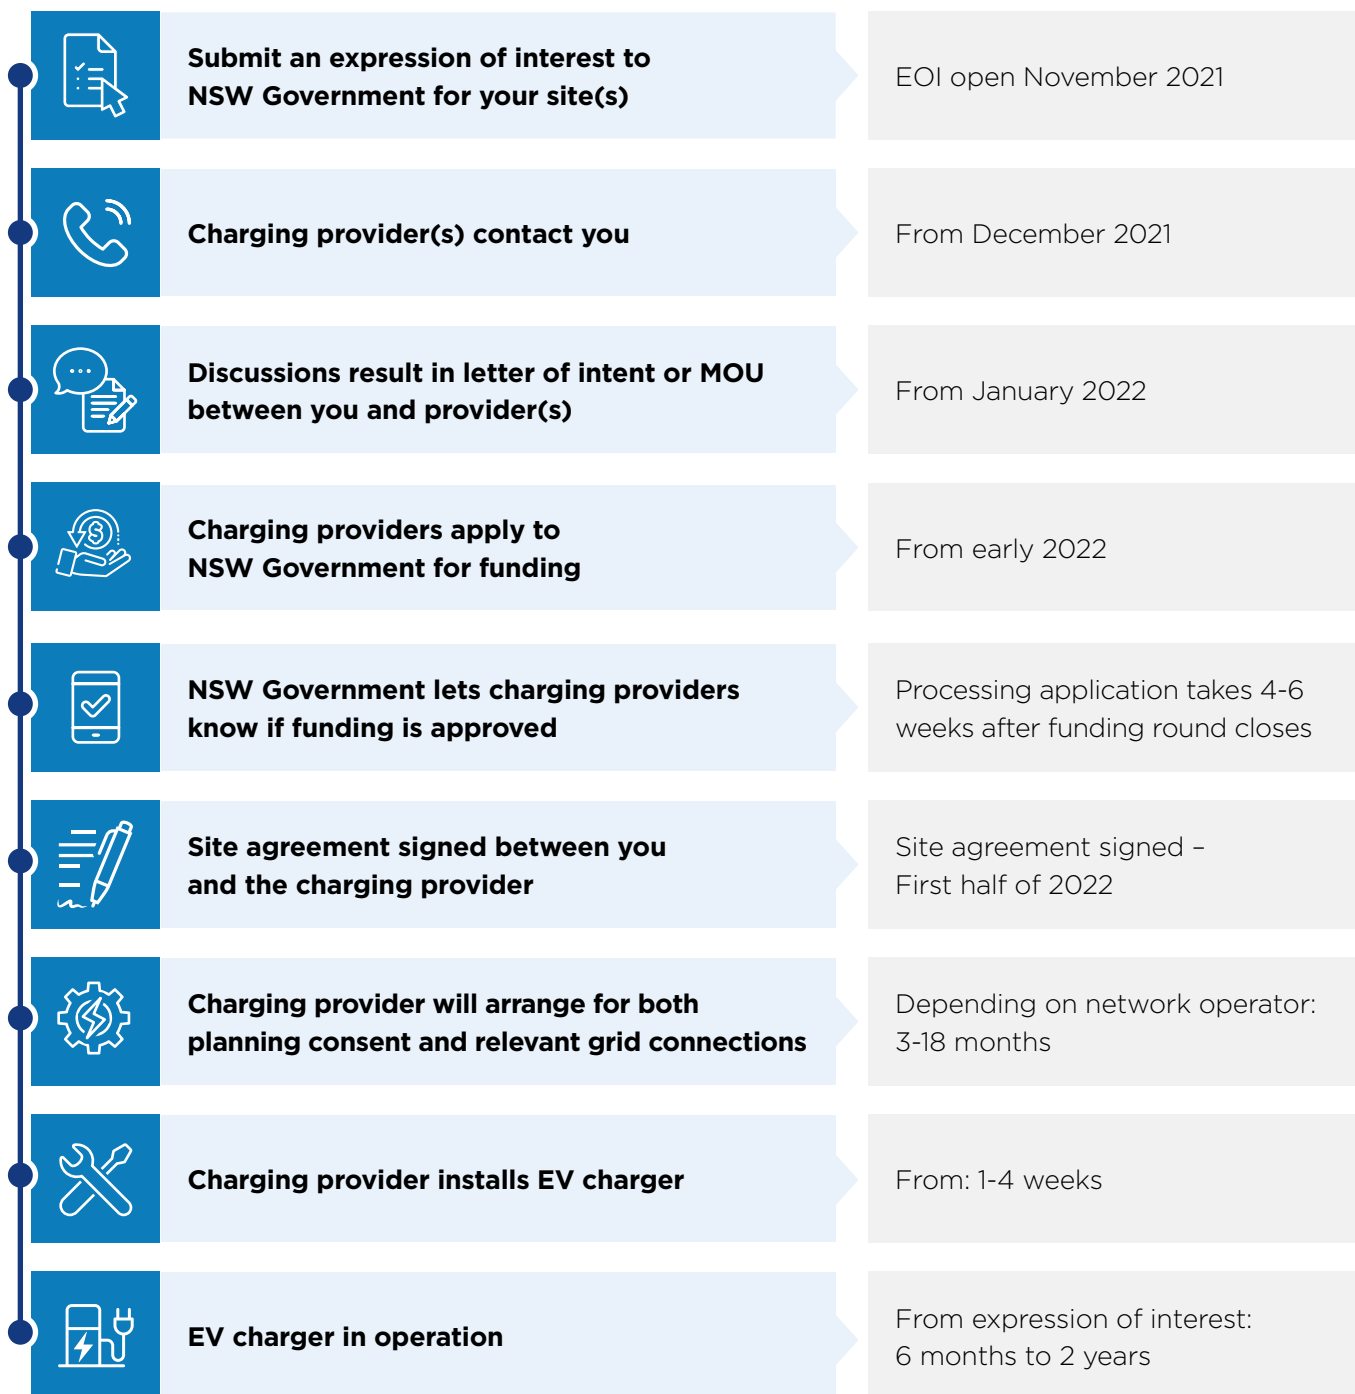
Submit an expression of interest to NSW Government for your site(s)

EOI open November 2021

Charging provider(s) contact you

From December 2021

Discussions result in letter of intent or MOU between you and provider(s)

From January 2022

Charging providers apply to NSW Government for funding

From early 2022

NSW Government lets charging providers know if funding is approved

Processing application takes 4-6 weeks after funding round closes

Site agreement signed between you and the charging provider

Site agreement signed – First half of 2022

Charging provider will arrange for both planning consent and relevant grid connections

Depending on network operator: 3-18 months

Charging provider installs EV charger

From: 1-4 weeks

EV charger in operation

From expression of interest: 6 months to 2 years